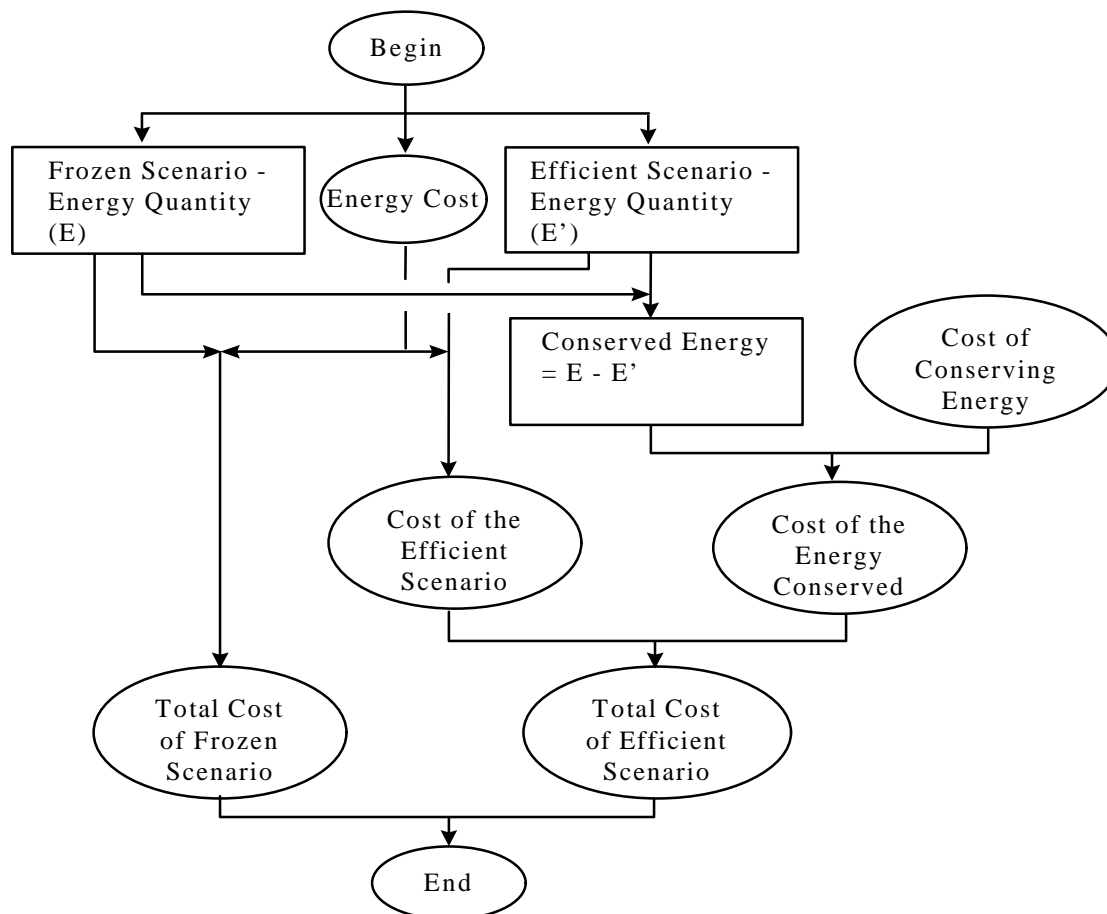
Begin

Frozen Scenario - Energy Quantity (E)

Energy Cost

Efficient Scenario - Energy Quantity (E')

Conserved Energy = E - E'

Cost of Conserving Energy

Cost of the Efficient Scenario

Cost of the Energy Conserved

Total Cost of Frozen Scenario

Total Cost of Efficient Scenario

End